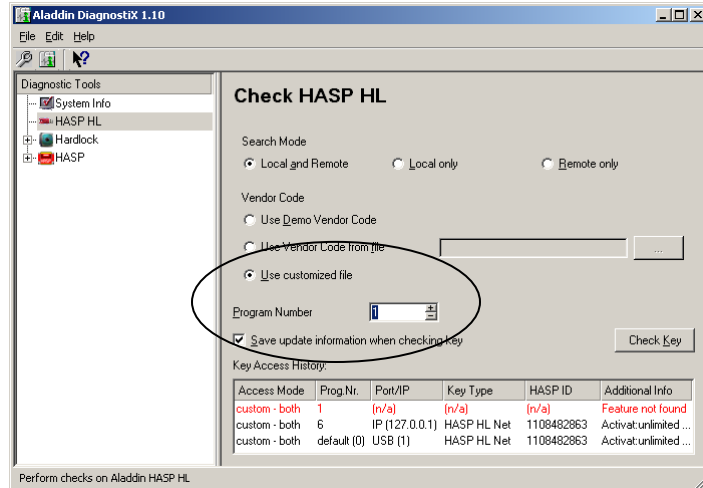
Aladdin DiagnostiX 1.10

File Edit Help

Diagnostic Tools
System Info
HASP HL
Hardlock
HASP

Check HASP HL

Search Mode
Local and Remote
Local only
Remote only

Vendor Code
Use Demo Vendor Code
Use Vendor Code from file
...
Use customized file

Program Number 1

Save update information when checking key

Check Key

Key Access History:

| Access Mode | Prog.Nr. | Port/IP | Key Type | HASP ID | Additional Info |
|---|---|---|---|---|---|
| custom - both | 1 | (n/a) | (n/a) | (n/a) | Feature not found |
| custom - both | 6 | IP (127.0.0.1) | HASP HL Net | 1108482863 | Activat:unlimited ... |
| custom - both | default (0) | USB (1) | HASP HL Net | 1108482863 | Activat:unlimited ... |

Perform checks on Aladdin HASP HL